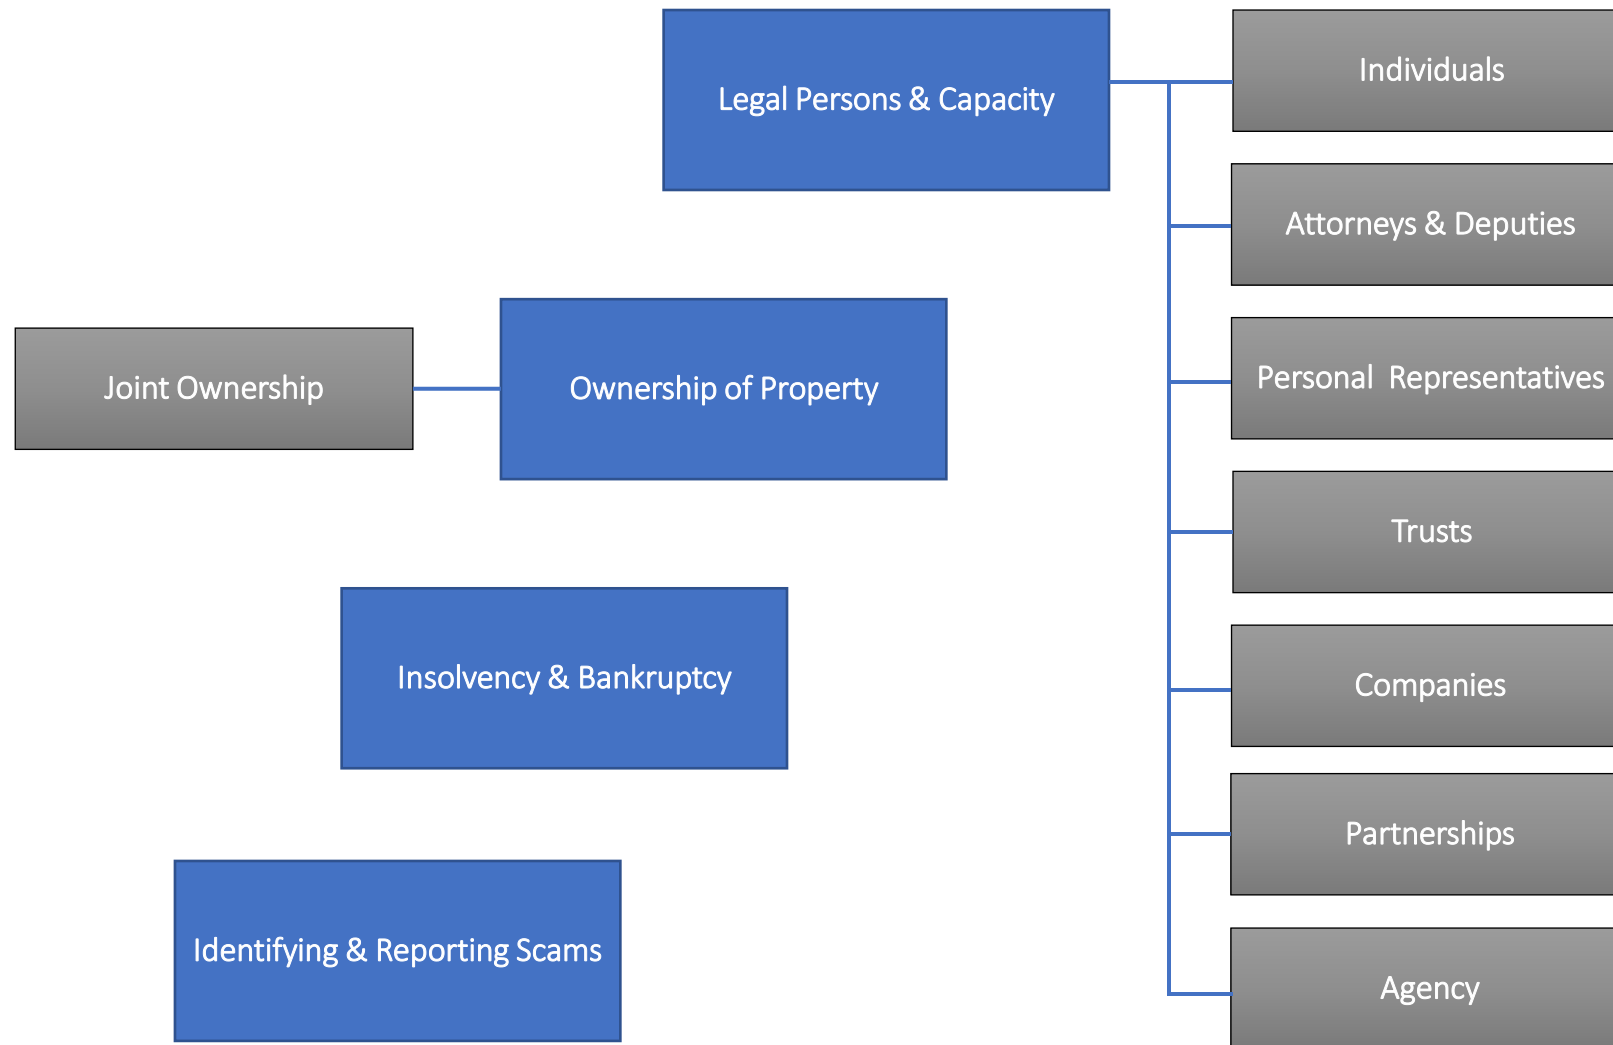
Legal Persons & Capacity

Individuals

Attorneys & Deputies

Personal Representatives

Trusts

Companies

Partnerships

Agency

Joint Ownership

Ownership of Property

Insolvency & Bankruptcy

Identifying & Reporting Scams